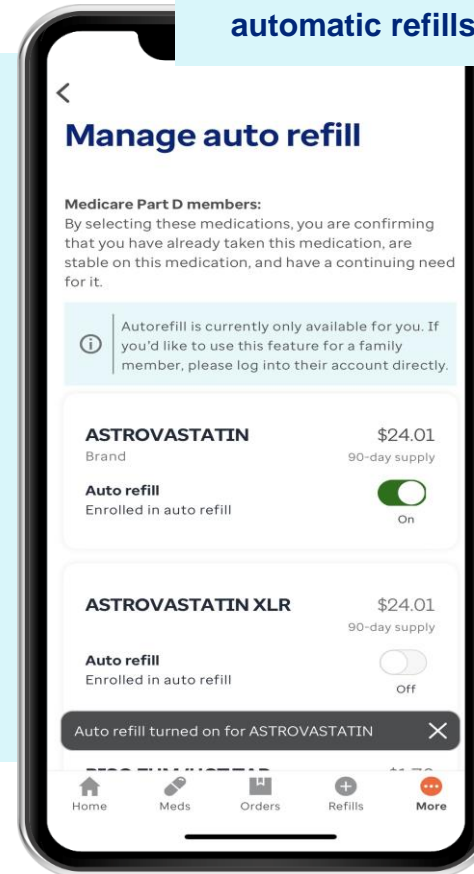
automatic refills

<

Manage auto refill

Medicare Part D members:
By selecting these medications, you are confirming that you have already taken this medication, are stable on this medication, and have a continuing need for it.

Autorefill is currently only available for you. If you'd like to use this feature for a family member, please log into their account directly.

ASTROVASTATIN $24.01
Brand 90-day supply
Auto refill
Enrolled in auto refill
On

ASTROVASTATIN XLR $24.01
90-day supply
Auto refill
Enrolled in auto refill
Off

Auto refill turned on for ASTROVASTATIN

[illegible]

Home Meds Orders Refills More